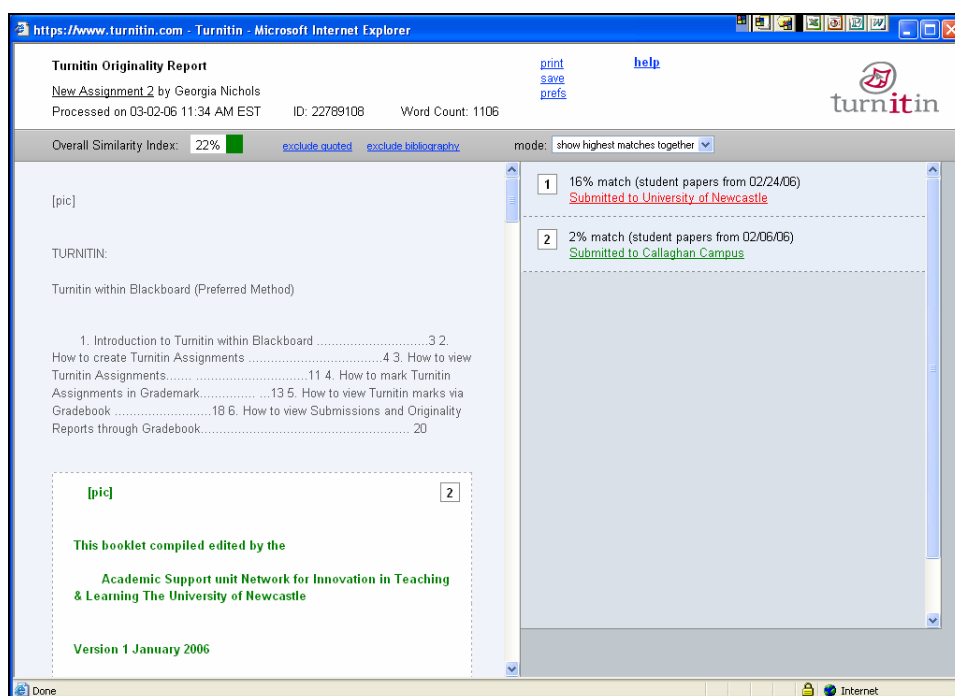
https://www.turnitin.com - Turnitin - Microsoft Internet Explorer

Turnitin Originality Report
New Assignment 2 by Georgia Nichols
Processed on 03-02-06 11:34 AM EST ID: 22789108 Word Count: 1106

print
save
prefs

help

turnitin

Overall Similarity Index: 22%

exclude quoted exclude bibliography

mode: show highest matches together

[pic]

TURNITIN:

Turnitin within Blackboard (Preferred Method)

1. Introduction to Turnitin within Blackboard ..............................3 2. How to create Turnitin Assignments ....................................4 3. How to view Turnitin Assignments....... ..............................11 4. How to mark Turnitin Assignments in Grademark............... ...13 5. How to view Turnitin marks via Gradebook ..........................18 6. How to view Submissions and Originality Reports through Gradebook....................................................... 20

[pic]

2

This booklet compiled edited by the

Academic Support unit Network for Innovation in Teaching & Learning The University of Newcastle

Version 1 January 2006

1 16% match (student papers from 02/24/06)
Submitted to University of Newcastle

2 2% match (student papers from 02/06/06)
Submitted to Callaghan Campus

Done

Internet